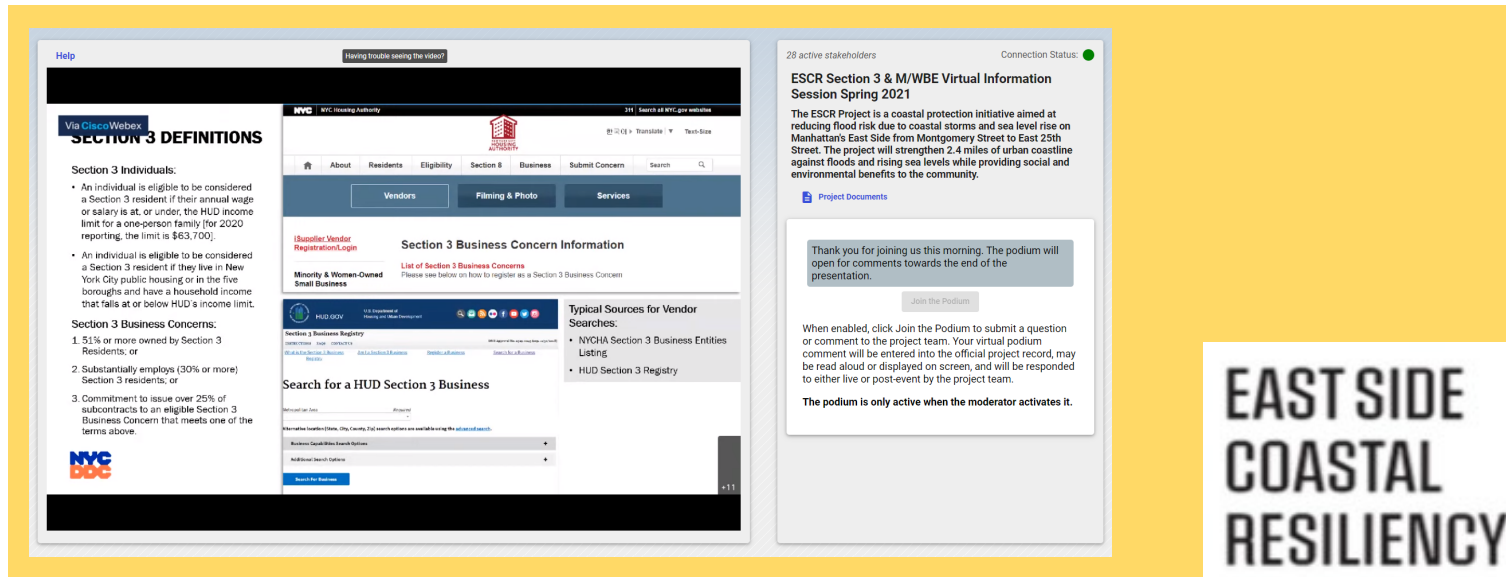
Help

Having trouble seeing the video?

Via Cisco Webex

SECTION 3 DEFINITIONS

Section 3 Individuals:

• An individual is eligible to be considered a Section 3 resident if their annual wage or salary is at, or under, the HUD income limit for a one-person family [for 2020 reporting, the limit is $63,700].

• An individual is eligible to be considered a Section 3 resident if they live in New York City public housing or in the five boroughs and have a household income that falls at or below HUD's income limit.

Section 3 Business Concerns:

1. 51% or more owned by Section 3 Residents; or

2. Substantially employs (30% or more) Section 3 residents; or

3. Commitment to issue over 25% of subcontracts to an eligible Section 3 Business Concern that meets one of the terms above.

NYC DDC

NYC NYC Housing Authority 311 Search all NYC.gov websites

HOUSING AUTHORITY

Translate Text-Size

About Residents Eligibility Section 8 Business Submit Concern Search

Vendors Filming & Photo Services

iSupplier Vendor Registration/Login

Minority & Women-Owned Small Business

Section 3 Business Concern Information

List of Section 3 Business Concerns
Please see below on how to register as a Section 3 Business Concern

HUD.GOV U.S. Department of Housing and Urban Development

Section 3 Business Registry

Search for a HUD Section 3 Business

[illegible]

Business Capabilities Search Options

Additional Search Options

Search for Business

Typical Sources for Vendor Searches:

• NYCHA Section 3 Business Entities Listing

• HUD Section 3 Registry

+11

28 active stakeholders

Connection Status:

ESCR Section 3 & M/WBE Virtual Information Session Spring 2021

The ESCR Project is a coastal protection initiative aimed at reducing flood risk due to coastal storms and sea level rise on Manhattan's East Side from Montgomery Street to East 25th Street. The project will strengthen 2.4 miles of urban coastline against floods and rising sea levels while providing social and environmental benefits to the community.

Project Documents

Thank you for joining us this morning. The podium will open for comments towards the end of the presentation.

Join the Podium

When enabled, click Join the Podium to submit a question or comment to the project team. Your virtual podium comment will be entered into the official project record, may be read aloud or displayed on screen, and will be responded to either live or post-event by the project team.

The podium is only active when the moderator activates it.

EAST SIDE COASTAL RESILIENCY